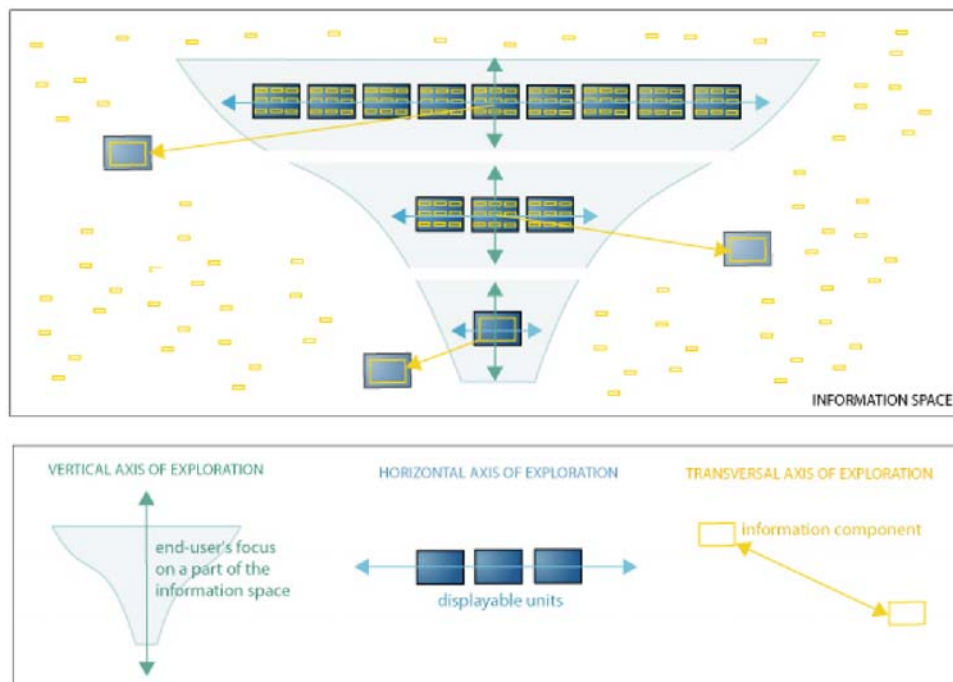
INFORMATION SPACE

VERTICAL AXIS OF EXPLORATION

end-user's focus on a part of the information space

HORIZONTAL AXIS OF EXPLORATION

displayable units

TRANSVERSAL AXIS OF EXPLORATION

information component